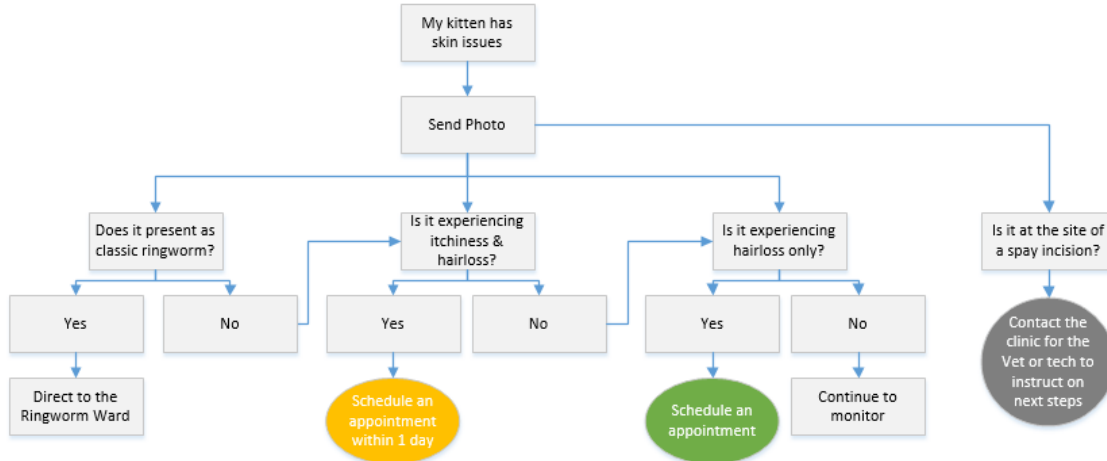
My kitten has skin issues

Send Photo

Does it present as classic ringworm?

Yes

Direct to the Ringworm Ward

No

Is it experiencing itchiness & hairloss?

Yes

Schedule an appointment within 1 day

No

Is it experiencing hairloss only?

Yes

Schedule an appointment

No

Continue to monitor

Is it at the site of a spay incision?

Contact the clinic for the Vet or tech to instruct on next steps